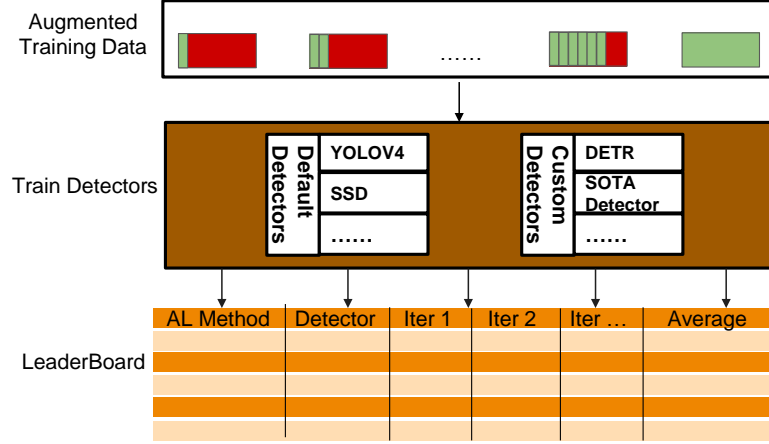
Augmented Training Data

……

Train Detectors

Default Detectors

YOLOV4

SSD

……

Custom Detectors

DETR

SOTA Detector

……

LeaderBoard

| AL Method | Detector | Iter 1 | Iter 2 | Iter … | Average |
|---|---|---|---|---|---|
| | | | | | |
| | | | | | |
| | | | | | |
| | | | | | |
| | | | | | |